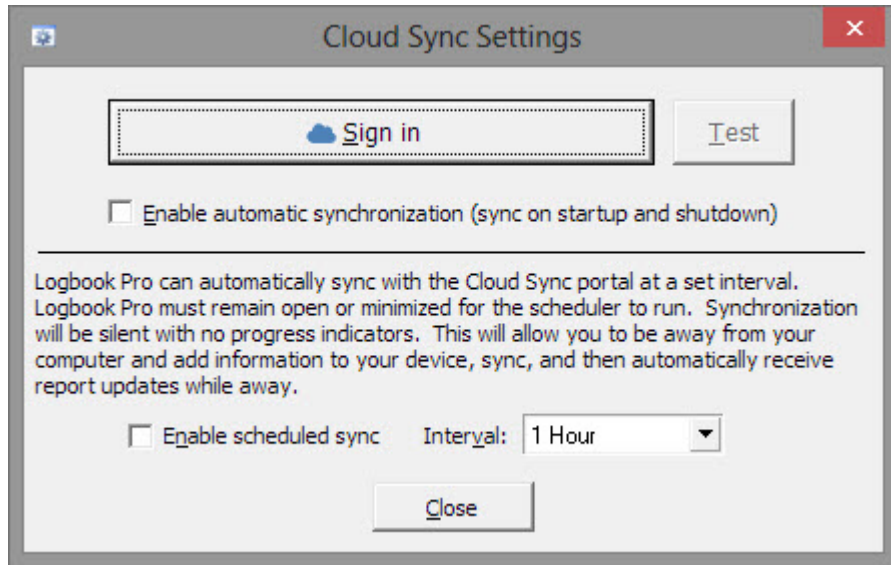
Cloud Sync Settings

×

Sign in

Test

Enable automatic synchronization (sync on startup and shutdown)

Logbook Pro can automatically sync with the Cloud Sync portal at a set interval. Logbook Pro must remain open or minimized for the scheduler to run. Synchronization will be silent with no progress indicators. This will allow you to be away from your computer and add information to your device, sync, and then automatically receive report updates while away.

Enable scheduled sync

Interval: 1 Hour

Close